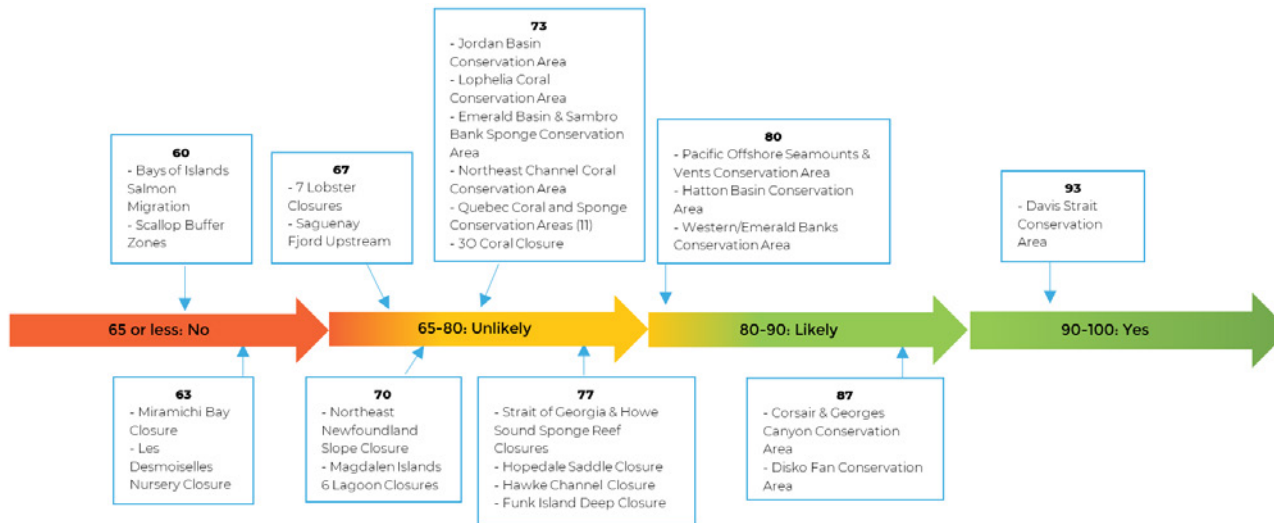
60
- Bays of Islands Salmon Migration
- Scallop Buffer Zones

67
- 7 Lobster Closures
- Saguenay Fjord Upstream

73
- Jordan Basin Conservation Area
- Lophelia Coral Conservation Area
- Emerald Basin & Sambro Bank Sponge Conservation Area
- Northeast Channel Coral Conservation Area
- Quebec Coral and Sponge Conservation Areas (11)
- 3O Coral Closure

80
- Pacific Offshore Seamounts & Vents Conservation Area
- Hatton Basin Conservation Area
- Western/Emerald Banks Conservation Area

93
- Davis Strait Conservation Area

65 or less: No

65-80: Unlikely

80-90: Likely

90-100: Yes

63
- Miramichi Bay Closure
- Les Desmoiselles Nursery Closure

70
- Northeast Newfoundland Slope Closure
- Magdalen Islands 6 Lagoon Closures

77
- Strait of Georgia & Howe Sound Sponge Reef Closures
- Hopedale Saddle Closure
- Hawke Channel Closure
- Funk Island Deep Closure

87
- Corsair & Georges Canyon Conservation Area
- Disko Fan Conservation Area